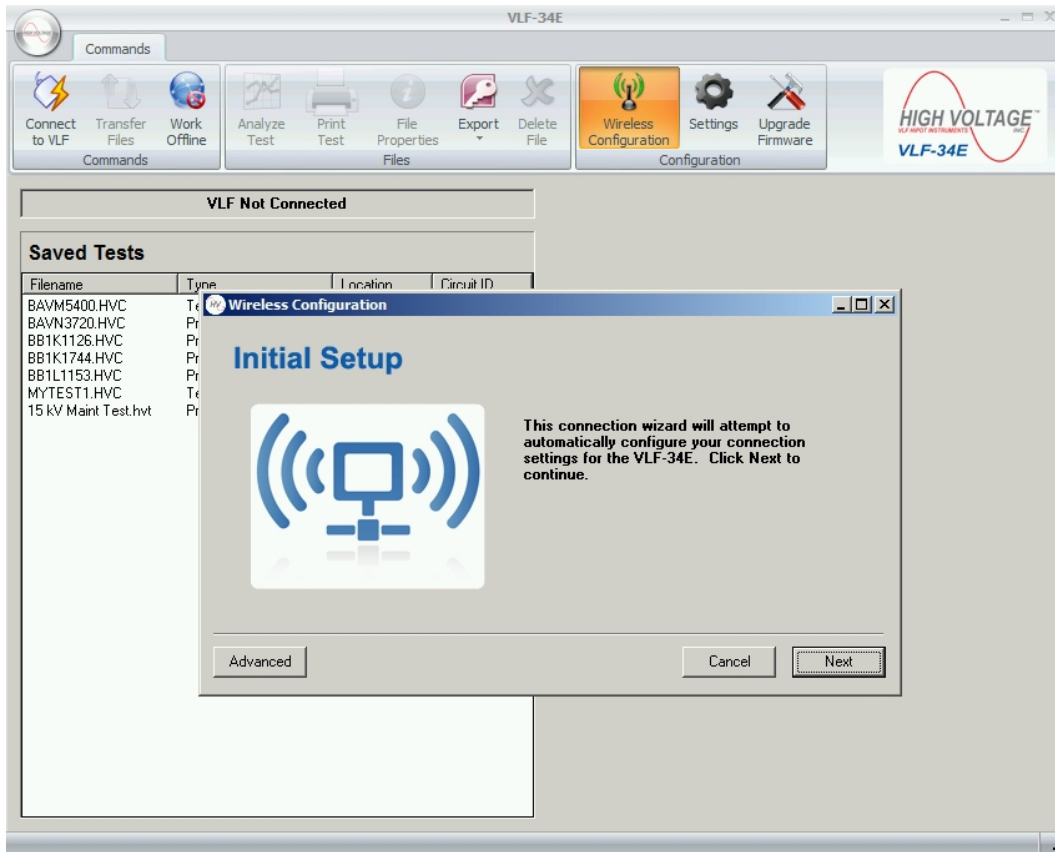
VLF-34E

Commands

Connect to VLF
Transfer Files
Work Offline
Commands

Analyze Test
Print Test
File Properties
Export
Delete File
Files

Wireless Configuration
Settings
Upgrade Firmware
Configuration

HIGH VOLTAGE INC.
VLF HIPOT INSTRUMENTS
VLF-34E

VLF Not Connected

Saved Tests

| Filename | Type | Location | Circuit ID |
|---|---|---|---|
| BAVM5400.HVC | Te | | |
| BAVN3720.HVC | Pr | | |
| BB1K1126.HVC | Pr | | |
| BB1K1744.HVC | Pr | | |
| BB1L1153.HVC | Pr | | |
| MYTEST1.HVC | Te | | |
| 15 kV Maint Test.hvt | Pr | | |

Wireless Configuration

Initial Setup

This connection wizard will attempt to automatically configure your connection settings for the VLF-34E. Click Next to continue.

Advanced
Cancel
Next